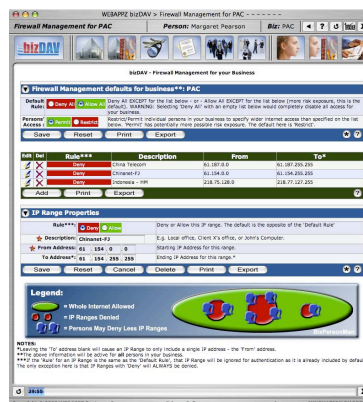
WEBAPPZ bizDAV > Firewall Management for PAC - - - - - - -

Firewall Management for PAC

Person: Margaret Pearson

Biz: PAC

bizDAV

bizDAV - Firewall Management for your Business

Firewall Management defaults for business**: PAC

Default Rule: Deny All | Allow All

Deny All EXCEPT for the list below - or - Allow All EXCEPT for the list below (more risk exposure, this is the default). WARNING: Selecting 'Deny All' with an empty list below would completely disable all access for your business.

Persons' Access: Permit | Restrict

Restrict/Permit individual persons in your business to specify wider internet access than specified on the list below. 'Permit' has potentially more possible risk exposure. The default here is 'Restrict'.

Save | Reset | Print | Export

| Edit | Del | Rule*** | Description | From | To* |
|---|---|---|---|---|---|
| | | Deny | China Telecom | 61.187.0.0 | 61.187.255.255 |
| | | Deny | Chinanet-FJ | 61.154.0.0 | 61.154.255.255 |
| | | Deny | Indonesia - HM | 218.75.128.0 | 218.77.127.255 |

Add | Print | Export

IP Range Properties

Rule***: Deny | Allow

Deny or Allow this IP range. The default is the opposite of the 'Default Rule'

Description: Chinanet-FJ

E.g. Local office, Client X's office, or John's Computer.

From Address: 61 . 154 . 0 . 0

Starting IP Address for this range.

To Address*: 61 . 154 . 255 . 255

Ending IP Address for this range.*

Save | Reset | Cancel | Delete | Print | Export

Legend:

= Whole Internet Allowed

= IP Ranges Denied

= Persons May Deny Less IP Ranges

BizPersonBiz

NOTES:
*Leaving the 'To' address blank will cause an IP Range to only include a single IP address - the 'From' address.
**The above information will be active for all persons in your business.
***If the 'Rule' for an IP Range is the same as the 'Default Rule', that IP Range will be ignored for authentication as it is already included by defau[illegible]
The only exception here is that IP Ranges with 'Deny' will ALWAYS be denied.

35:16